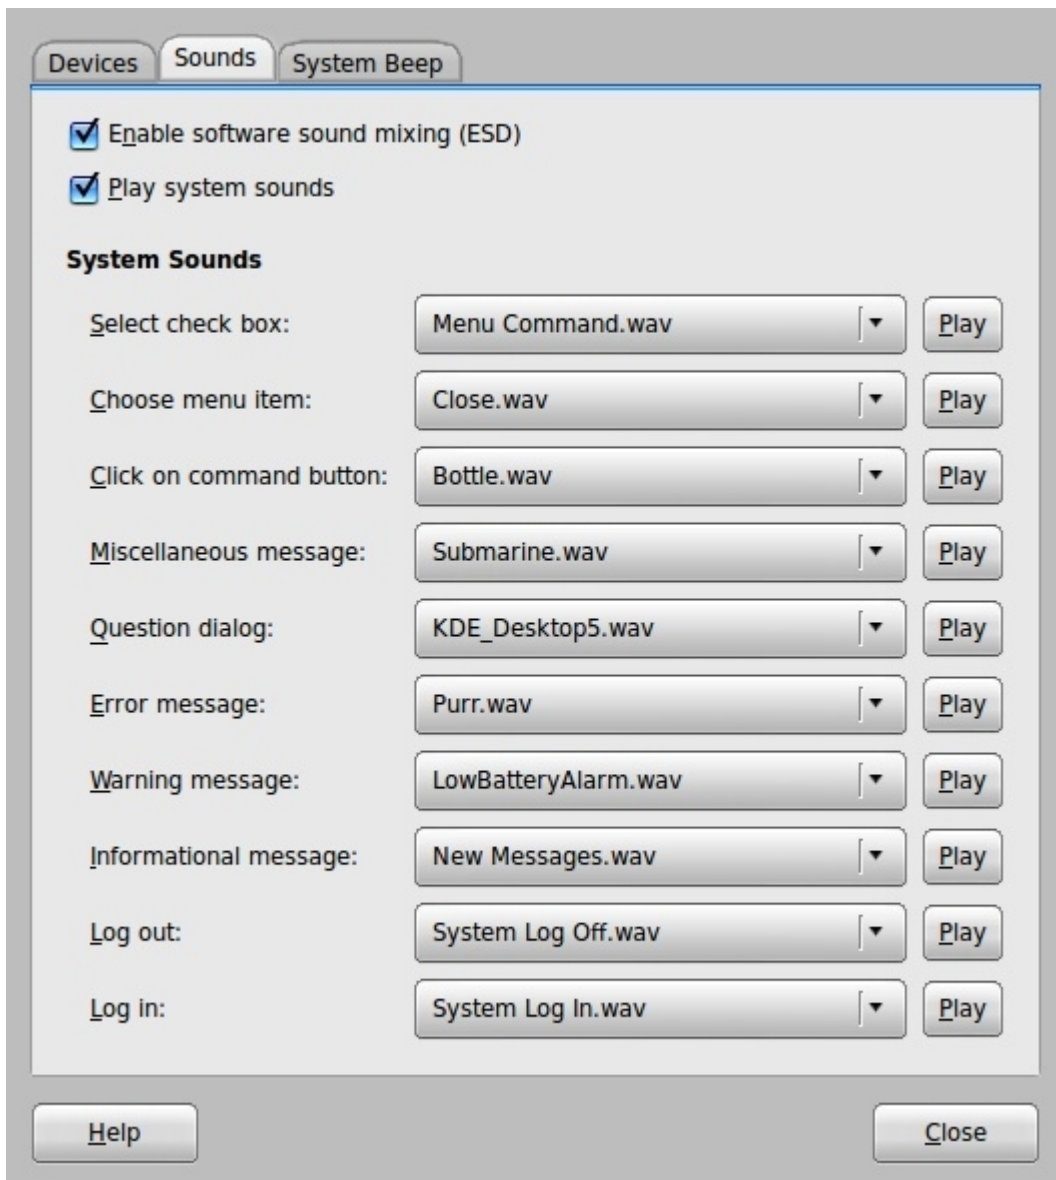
Devices Sounds System Beep

Enable software sound mixing (ESD)

Play system sounds

**System Sounds**

| | | |
|---|---|---|
| Select check box: | Menu Command.wav | Play |
| Choose menu item: | Close.wav | Play |
| Click on command button: | Bottle.wav | Play |
| Miscellaneous message: | Submarine.wav | Play |
| Question dialog: | KDE_Desktop5.wav | Play |
| Error message: | Purr.wav | Play |
| Warning message: | LowBatteryAlarm.wav | Play |
| Informational message: | New Messages.wav | Play |
| Log out: | System Log Off.wav | Play |
| Log in: | System Log In.wav | Play |

Help

Close